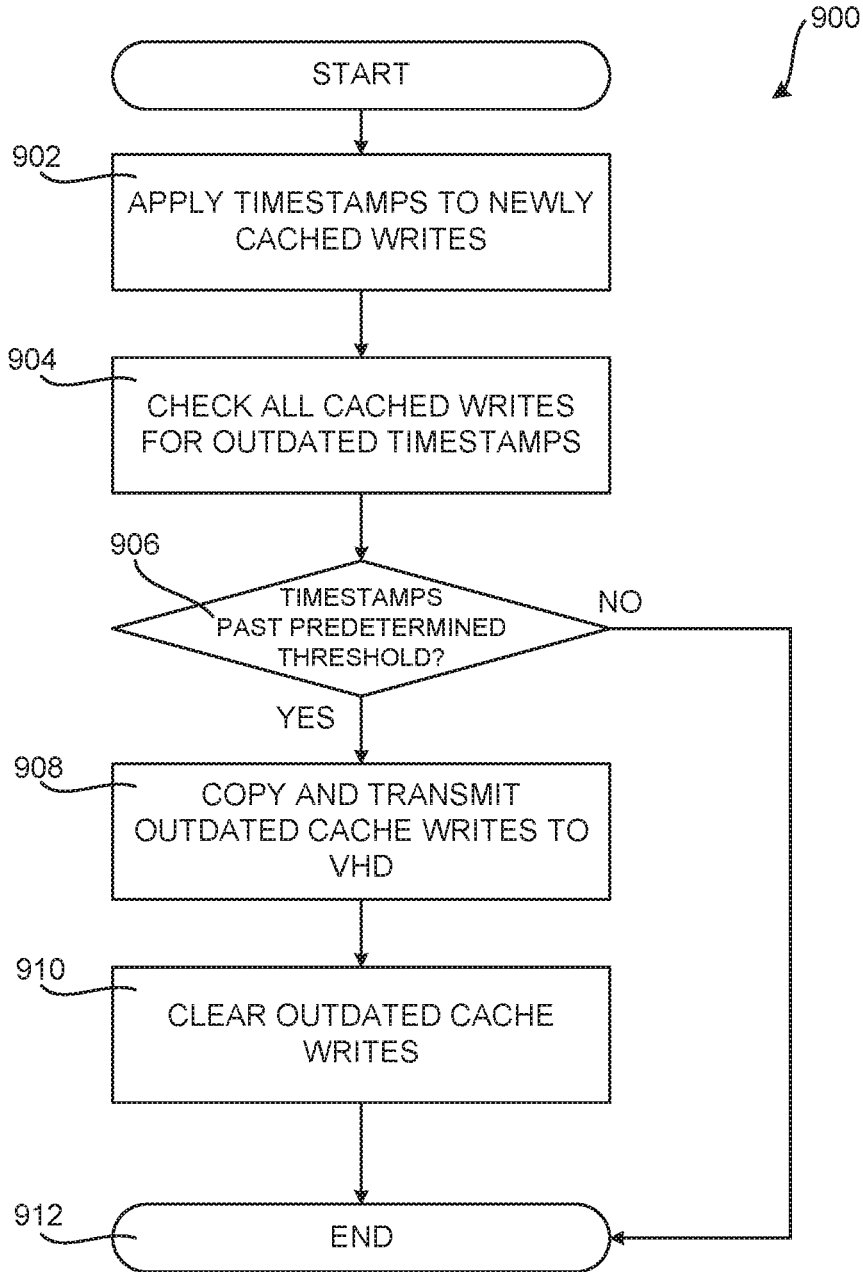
900

START

902

APPLY TIMESTAMPS TO NEWLY CACHED WRITES

904

CHECK ALL CACHED WRITES FOR OUTDATED TIMESTAMPS

906

TIMESTAMPS PAST PREDETERMINED THRESHOLD?

NO

YES

908

COPY AND TRANSMIT OUTDATED CACHE WRITES TO VHD

910

CLEAR OUTDATED CACHE WRITES

912

END